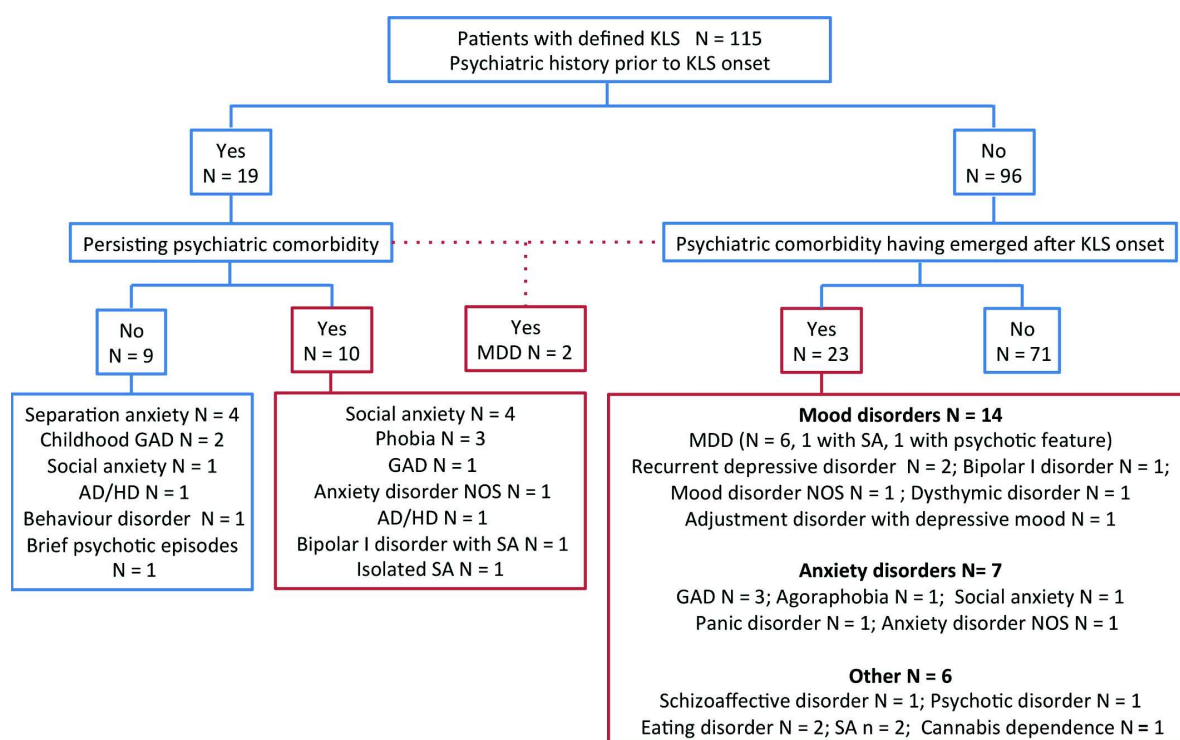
Patients with defined KLS N = 115
Psychiatric history prior to KLS onset

Yes
N = 19

No
N = 96

Persisting psychiatric comorbidity

Psychiatric comorbidity having emerged after KLS onset

No
N = 9

Yes
N = 10

Yes
MDD N = 2

Yes
N = 23

No
N = 71

Separation anxiety N = 4
Childhood GAD N = 2
Social anxiety N = 1
AD/HD N = 1
Behaviour disorder N = 1
Brief psychotic episodes
N = 1

Social anxiety N = 4
Phobia N = 3
GAD N = 1
Anxiety disorder NOS N = 1
AD/HD N = 1
Bipolar I disorder with SA N = 1
Isolated SA N = 1

**Mood disorders N = 14**
MDD (N = 6, 1 with SA, 1 with psychotic feature)
Recurrent depressive disorder N = 2; Bipolar I disorder N = 1;
Mood disorder NOS N = 1 ; Dysthymic disorder N = 1
Adjustment disorder with depressive mood N = 1

**Anxiety disorders N= 7**
GAD N = 3; Agoraphobia N = 1; Social anxiety N = 1
Panic disorder N = 1; Anxiety disorder NOS N = 1

**Other N = 6**
Schizoaffective disorder N = 1; Psychotic disorder N = 1
Eating disorder N = 2; SA n = 2; Cannabis dependence N = 1